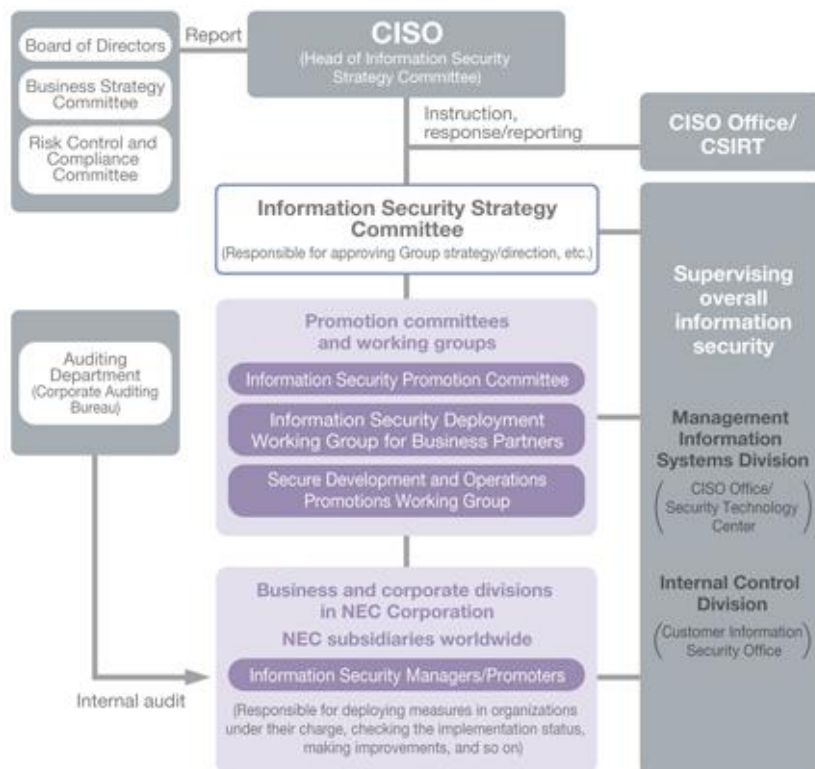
Board of Directors

Business Strategy Committee

Risk Control and Compliance Committee

Report

CISO
(Head of Information Security Strategy Committee)

Instruction, response/reporting

CISO Office/ CSIRT

Information Security Strategy Committee
(Responsible for approving Group strategy/direction, etc.)

Supervising overall information security

Management Information Systems Division
(CISO Office/ Security Technology Center)

Internal Control Division
(Customer Information Security Office)

Auditing Department
(Corporate Auditing Bureau)

Promotion committees and working groups

Information Security Promotion Committee

Information Security Deployment Working Group for Business Partners

Secure Development and Operations Promotions Working Group

Business and corporate divisions in NEC Corporation

NEC subsidiaries worldwide

Information Security Managers/Promoters

(Responsible for deploying measures in organizations under their charge, checking the implementation status, making improvements, and so on)

Internal audit